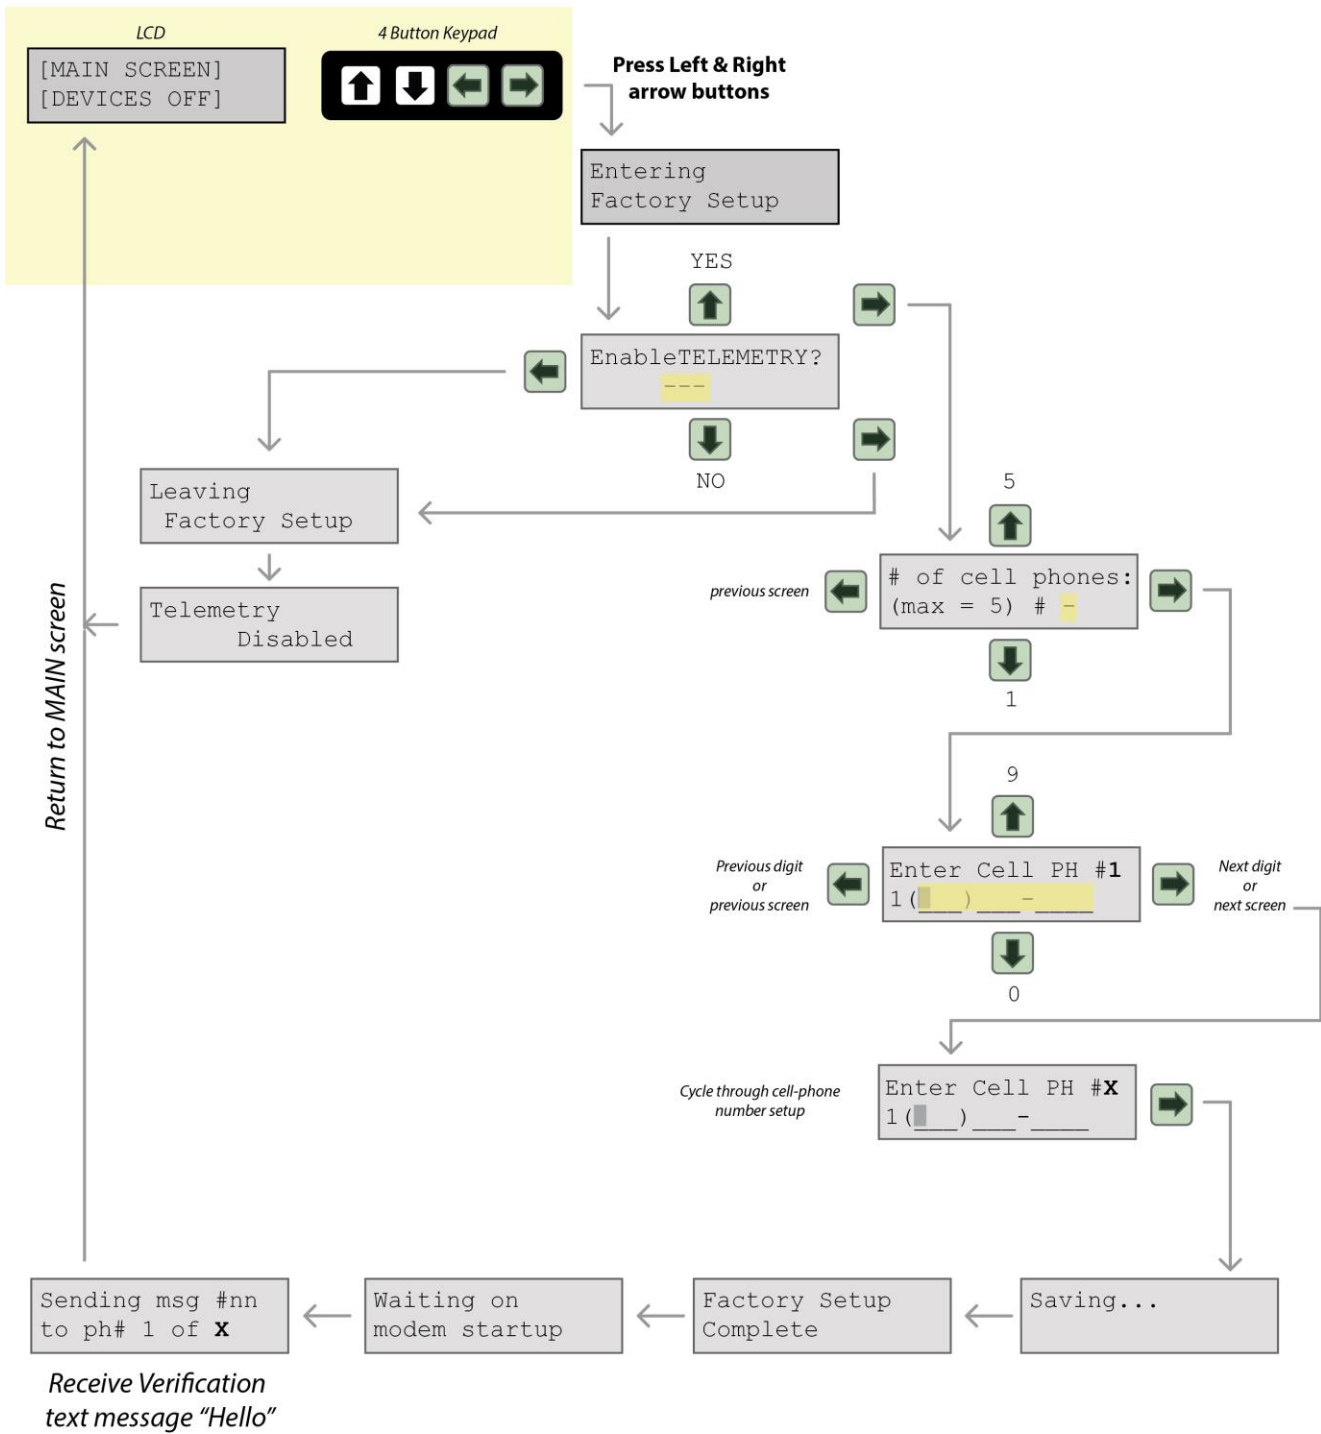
LCD

[MAIN SCREEN]
[DEVICES OFF]

4 Button Keypad

Press Left & Right arrow buttons

Entering
Factory Setup

YES

EnableTELEMETRY?
---

NO

Leaving
Factory Setup

Telemetry
Disabled

Return to MAIN screen

5

previous screen

# of cell phones:
(max = 5) # -

1

9

Previous digit
or
previous screen

Enter Cell PH #1
1(___)___-____

Next digit
or
next screen

0

Cycle through cell-phone number setup

Enter Cell PH #X
1(___)___-____

Sending msg #nn
to ph# 1 of X

Waiting on
modem startup

Factory Setup
Complete

Saving...

Receive Verification text message "Hello"